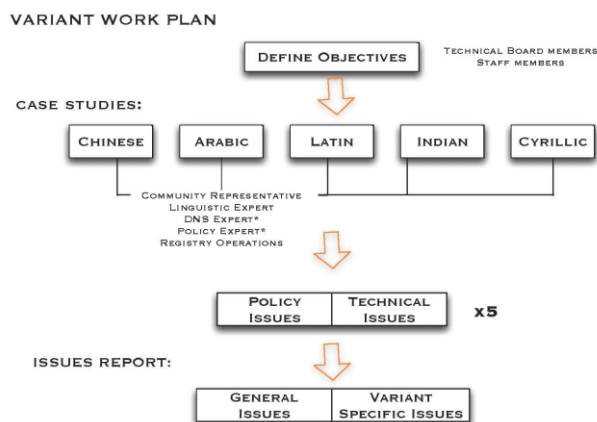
VARIANT WORK PLAN

DEFINE OBJECTIVES

TECHNICAL BOARD MEMBERS
STAFF MEMBERS

CASE STUDIES:

CHINESE

ARABIC

LATIN

INDIAN

CYRILLIC

COMMUNITY REPRESENTATIVE
LINGUISTIC EXPERT
DNS EXPERT*
POLICY EXPERT*
REGISTRY OPERATIONS

| POLICY ISSUES | TECHNICAL ISSUES |
|---|---|

x5

ISSUES REPORT:

| GENERAL ISSUES | VARIANT SPECIFIC ISSUES |
|---|---|